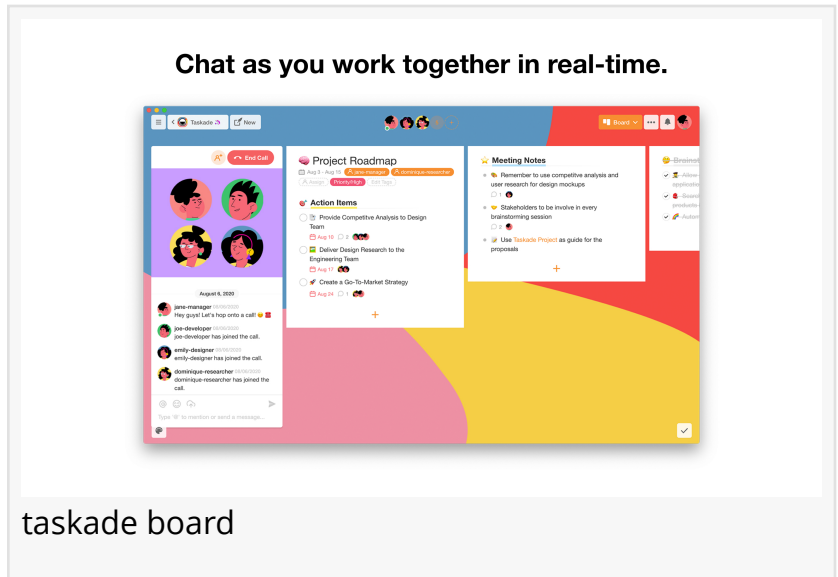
Chat as you work together in real-time.

Taskade New

Board

End Call

August 6, 2020

jane-manager 08/06/2020
Hey guys! Let's hop onto a call!

joe-developer 08/06/2020
joe-developer has joined the call.

emily-designer 08/06/2020
emily-designer has joined the call.

dominique-researcher 08/06/2020
dominique-researcher has joined the call.

Type '@' to mention or send a message...

Project Roadmap
Aug 3 - Aug 15 jane-manager dominique-researcher
Assign Priority/High Edit Tags

Action Items

Provide Competitve Analysis to Design Team
Aug 10 2

Deliver Design Research to the Engineering Team
Aug 17

Create a Go-To-Market Strategy
Aug 24 1

+

Meeting Notes

Remember to use competitive analysis and user research for design mockups
1

Stakeholders to be involve in every brainstorming session
2

Use Taskade Project as guide for the proposals

+

Brainst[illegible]

taskade board